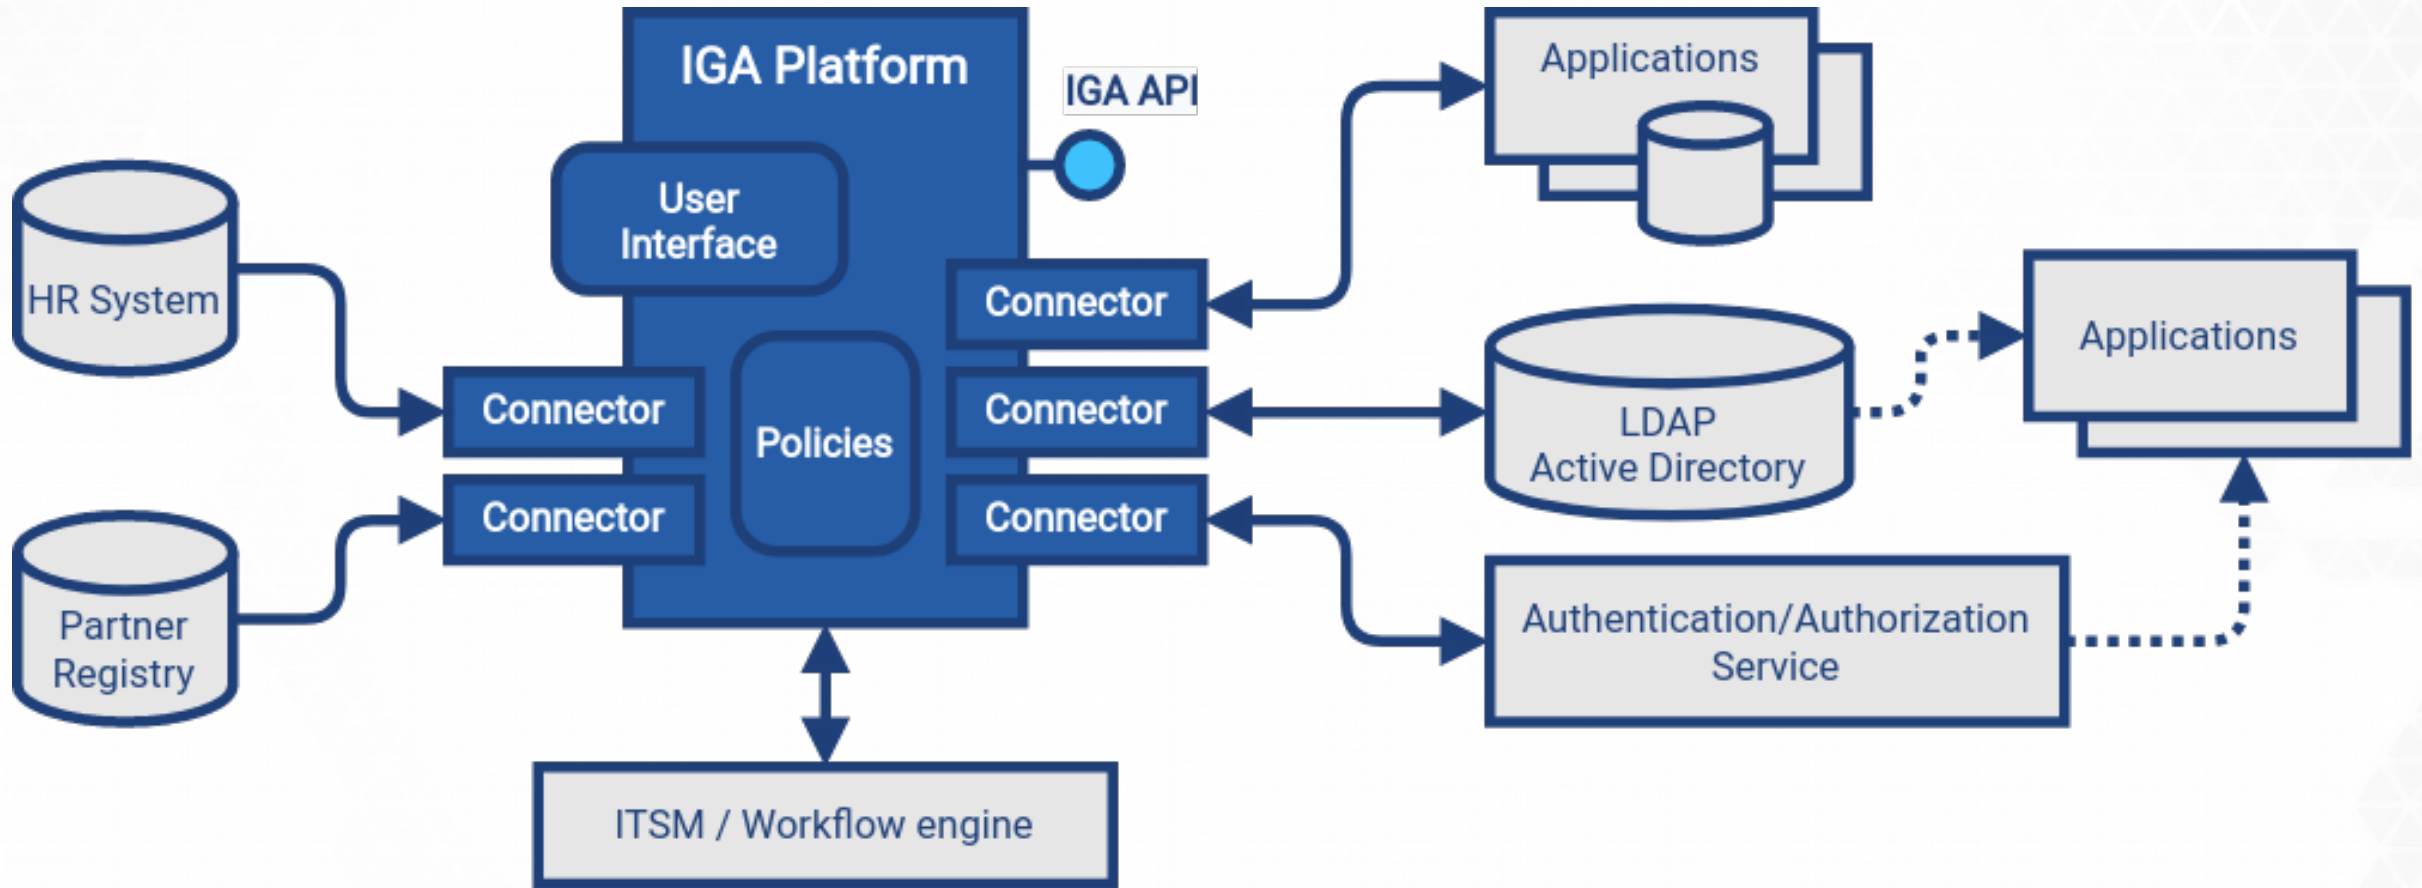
IGA Platform

IGA API

User Interface

HR System

Connector

Policies

Connector

Partner Registry

Connector

Connector

Connector

ITSM / Workflow engine

Applications

LDAP Active Directory

Applications

Authentication/Authorization Service